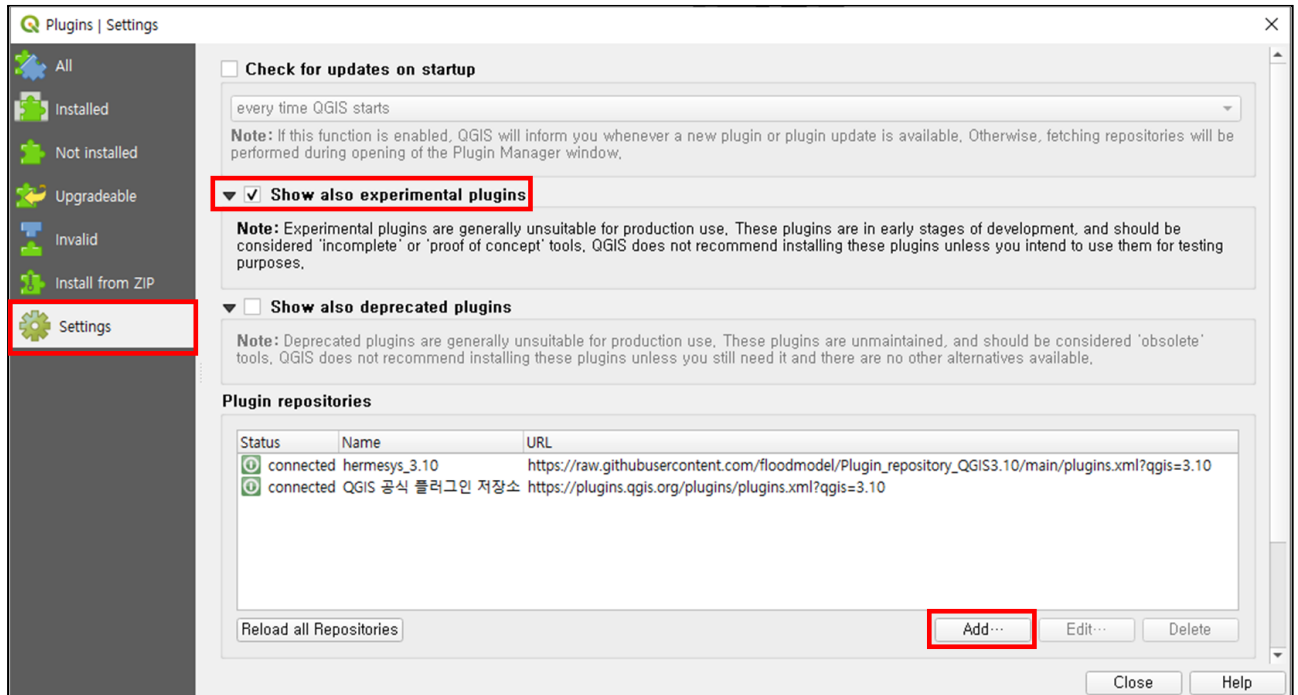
Plugins | Settings

All
Installed
Not installed
Upgradeable
Invalid
Install from ZIP
Settings

Check for updates on startup

every time QGIS starts

Note: If this function is enabled, QGIS will inform you whenever a new plugin or plugin update is available. Otherwise, fetching repositories will be performed during opening of the Plugin Manager window.

Show also experimental plugins

Note: Experimental plugins are generally unsuitable for production use. These plugins are in early stages of development, and should be considered 'incomplete' or 'proof of concept' tools. QGIS does not recommend installing these plugins unless you intend to use them for testing purposes.

Show also deprecated plugins

Note: Deprecated plugins are generally unsuitable for production use. These plugins are unmaintained, and should be considered 'obsolete' tools. QGIS does not recommend installing these plugins unless you still need it and there are no other alternatives available.

Plugin repositories

| Status | Name | URL |
|---|---|---|
| connected | hermesys_3.10 | https://raw.githubusercontent.com/floodmodel/Plugin_repository_QGIS3.10/main/plugins.xml?qgis=3.10 |
| connected | QGIS 공식 플러그인 저장소 | https://plugins.qgis.org/plugins/plugins.xml?qgis=3.10 |

Reload all Repositories
Add...
Edit...
Delete

Close
Help